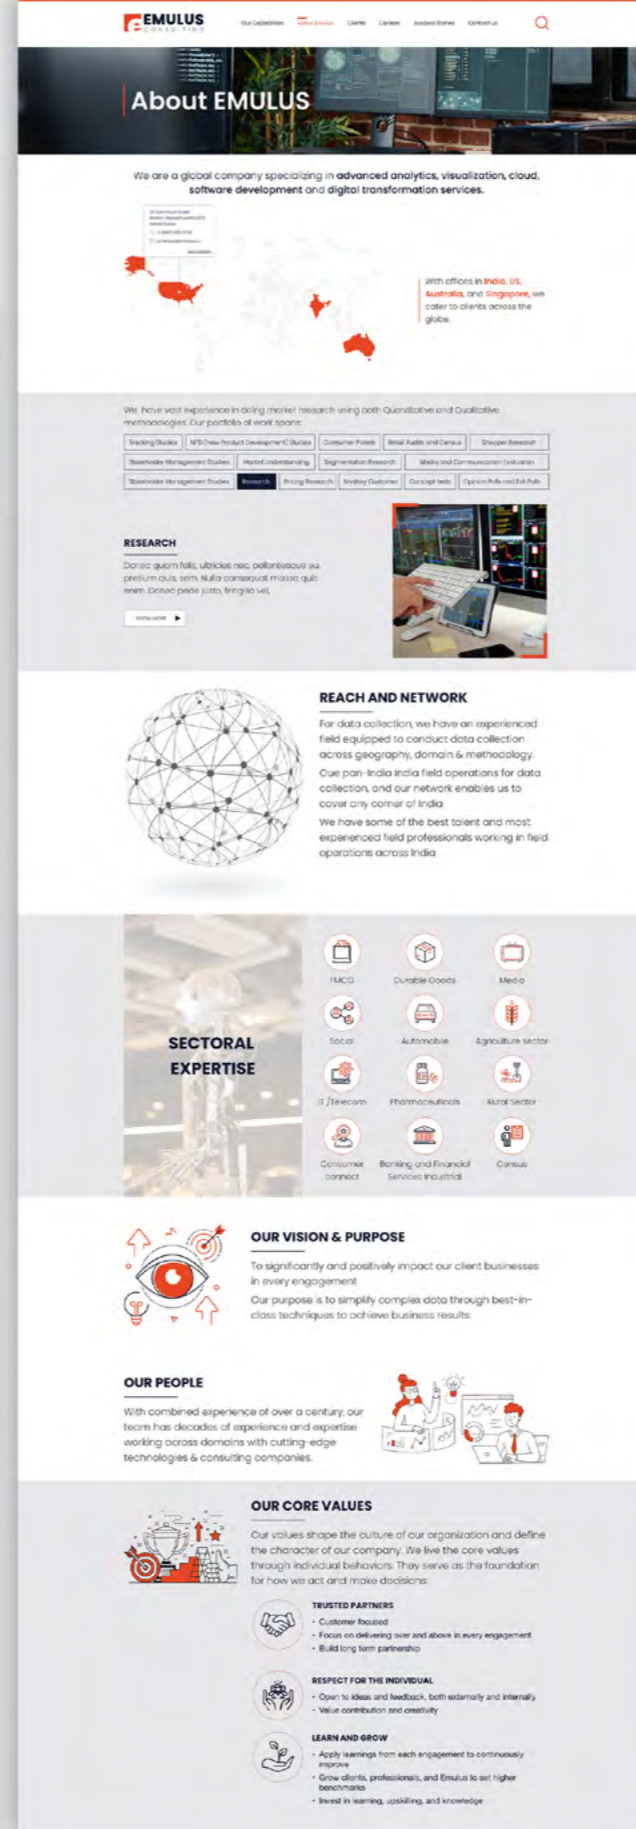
EMULUS CONSULTING

Our Capabilities About Emulus Clients Careers Success Stories Contact Us

About EMULUS

We are a global company specializing in advanced analytics, visualization, cloud, software development and digital transformation services.

With offices in India, US, Australia, and Singapore, we cater to clients across the globe.

We have vast experience in doing market research using both Quantitative and Qualitative methodologies. Our portfolio of work spans:

| Tracking Studies | NPD (New Product Development) Studies | Consumer Panels | Retail Audits and Census | Shopper Research |
|---|---|---|---|---|
| Stakeholder Management Studies | Market Understanding | Segmentation Research | Media and Communication Evaluation | |
| Stakeholder Management Studies | Research | Pricing Research | Mystery Customer | Concept tests | Opinion Polls and Exit Polls |

RESEARCH

Donec quam felis, ultricies nec, pellentesque eu, pretium quis, sem. Nulla consequat massa quis enim. Donec pede justo, fringilla vel,

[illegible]

REACH AND NETWORK

For data collection, we have an experienced field equipped to conduct data collection across geography, domain & methodology.

Our pan-India India field operations for data collection, and our network enables us to cover any corner of India.

We have some of the best talent and most experienced field professionals working in field operations across India

SECTORAL EXPERTISE

FMCG
Durable Goods
Media
Social
Automobile
Agriculture Sector
IT/Telecom
Pharmaceuticals
Rural Sector
Consumer connect
Banking and Financial Services Industrial
Census

OUR VISION & PURPOSE

To significantly and positively impact our client businesses in every engagement

Our purpose is to simplify complex data through best-in-class techniques to achieve business results

OUR PEOPLE

With combined experience of over a century, our team has decades of experience and expertise working across domains with cutting-edge technologies & consulting companies.

OUR CORE VALUES

Our values shape the culture of our organization and define the character of our company. We live the core values through individual behaviors. They serve as the foundation for how we act and make decisions.

TRUSTED PARTNERS
• Customer focused
• Focus on delivering over and above in every engagement
• Build long term partnership

RESPECT FOR THE INDIVIDUAL
• Open to ideas and feedback, both externally and internally
• Value contribution and creativity

LEARN AND GROW
• Apply learnings from each engagement to continuously improve
• Grow clients, professionals, and Emulus to set higher benchmarks
• Invest in learning, upskilling, and knowledge